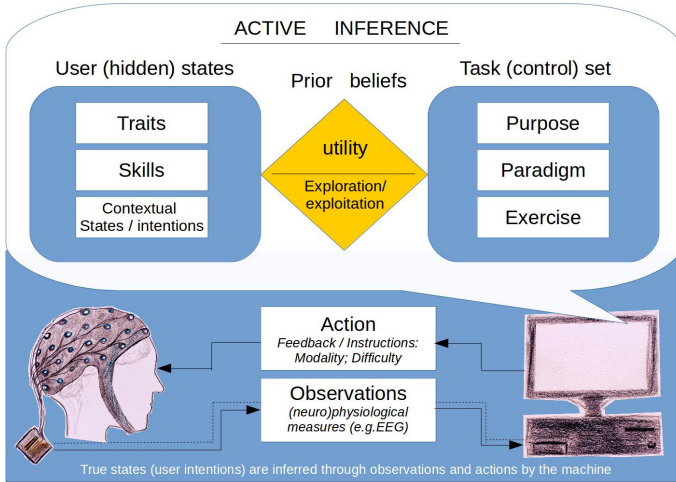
ACTIVE INFERENCE

User (hidden) states

Traits

Skills

Contextual States / intentions

Prior beliefs

utility

Exploration/ exploitation

Task (control) set

Purpose

Paradigm

Exercise

Action

Feedback / Instructions: Modality; Difficulty

Observations

(neuro)physiological measures (e.g.EEG)

True states (user intentions) are inferred through observations and actions by the machine